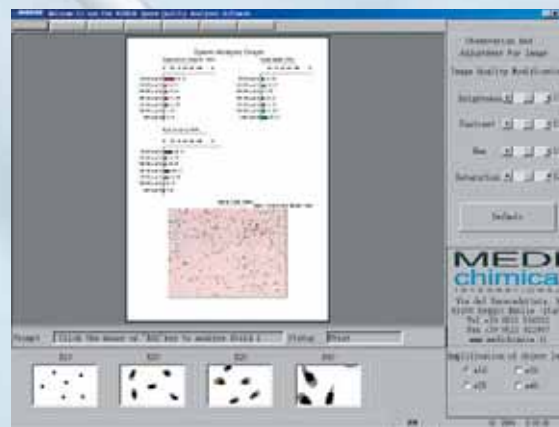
Welcome to use the MEDEA Sperm Quality Analyzer Software

Sperm Analysis Report

Observation And Adjustment For Image

Image Quality Modification

Brightness

Contrast

Hue

Saturation

Default

MEDEA
chimica

Via del Tecnopolo, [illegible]
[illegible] Emilia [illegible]
Tel +39 0522 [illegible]
Fax +39 0522 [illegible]
www.medeachimica.it

Amplification of Object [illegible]
x10
x20
x25
x40

Prompt: Click the mouse at 'Add' key to analyse Field 1...

Status: Print

X10

X20

X25

X40